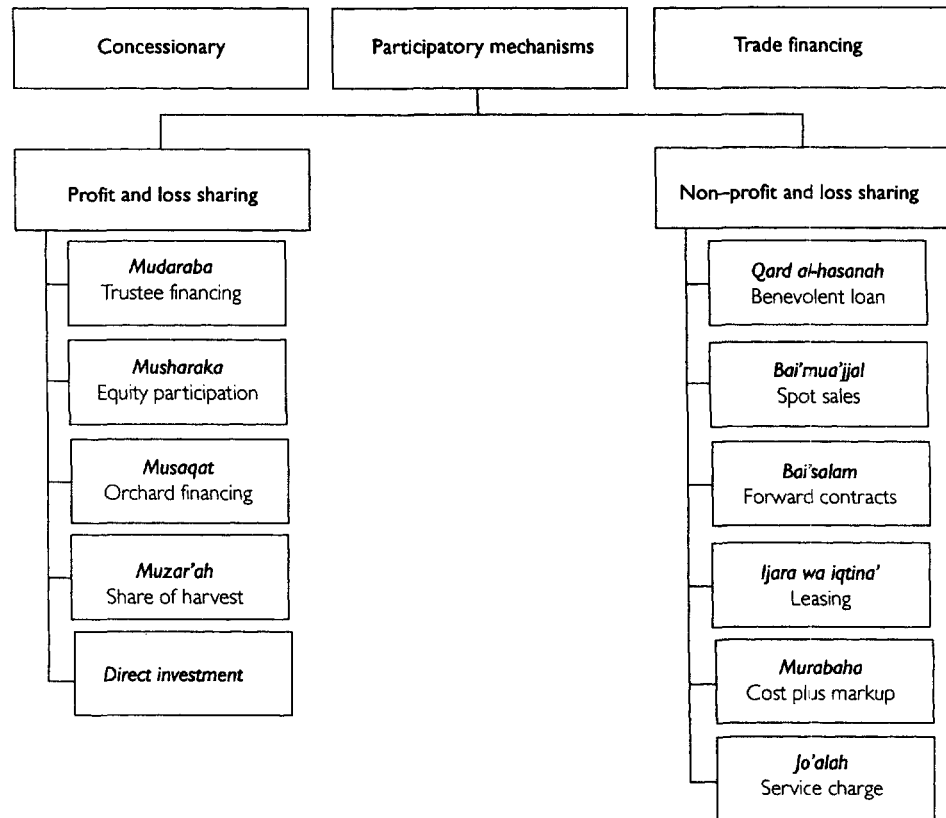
Concessionary

Participatory mechanisms

Trade financing

Profit and loss sharing

Mudaraba
Trustee financing

Musharaka
Equity participation

Musaqat
Orchard financing

Muzar'ah
Share of harvest

Direct investment

Non–profit and loss sharing

Qard al-hasanah
Benevolent loan

Bai'mua'jjal
Spot sales

Bai'salam
Forward contracts

Ijara wa iqtina'
Leasing

Murabaha
Cost plus markup

Jo'alah
Service charge